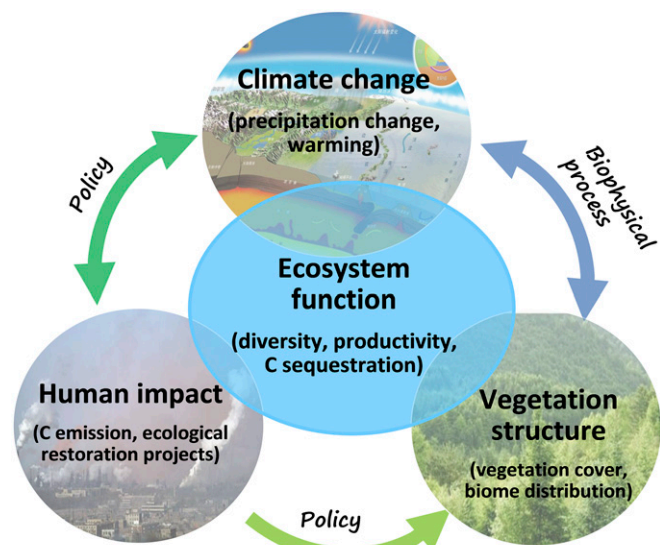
Climate change
(precipitation change, warming)

Policy

Biophysical process

Ecosystem function
(diversity, productivity, C sequestration)

Human impact
(C emission, ecological restoration projects)

Vegetation structure
(vegetation cover, biome distribution)

Policy